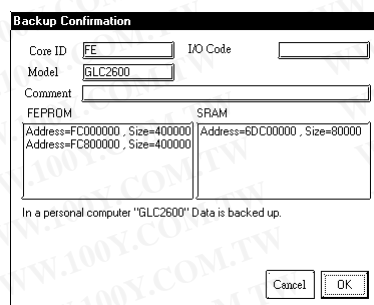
Backup Confirmation

Core ID FE
I/O Code
Model GLC2600
Comment

FEPROM
Address=FC000000 , Size=400000
Address=FC800000 , Size=400000

SRAM
Address=6DC00000 , Size=80000

In a personal computer "GLC2600" Data is backed up.

Cancel
OK

WWW.100Y.COM.TW